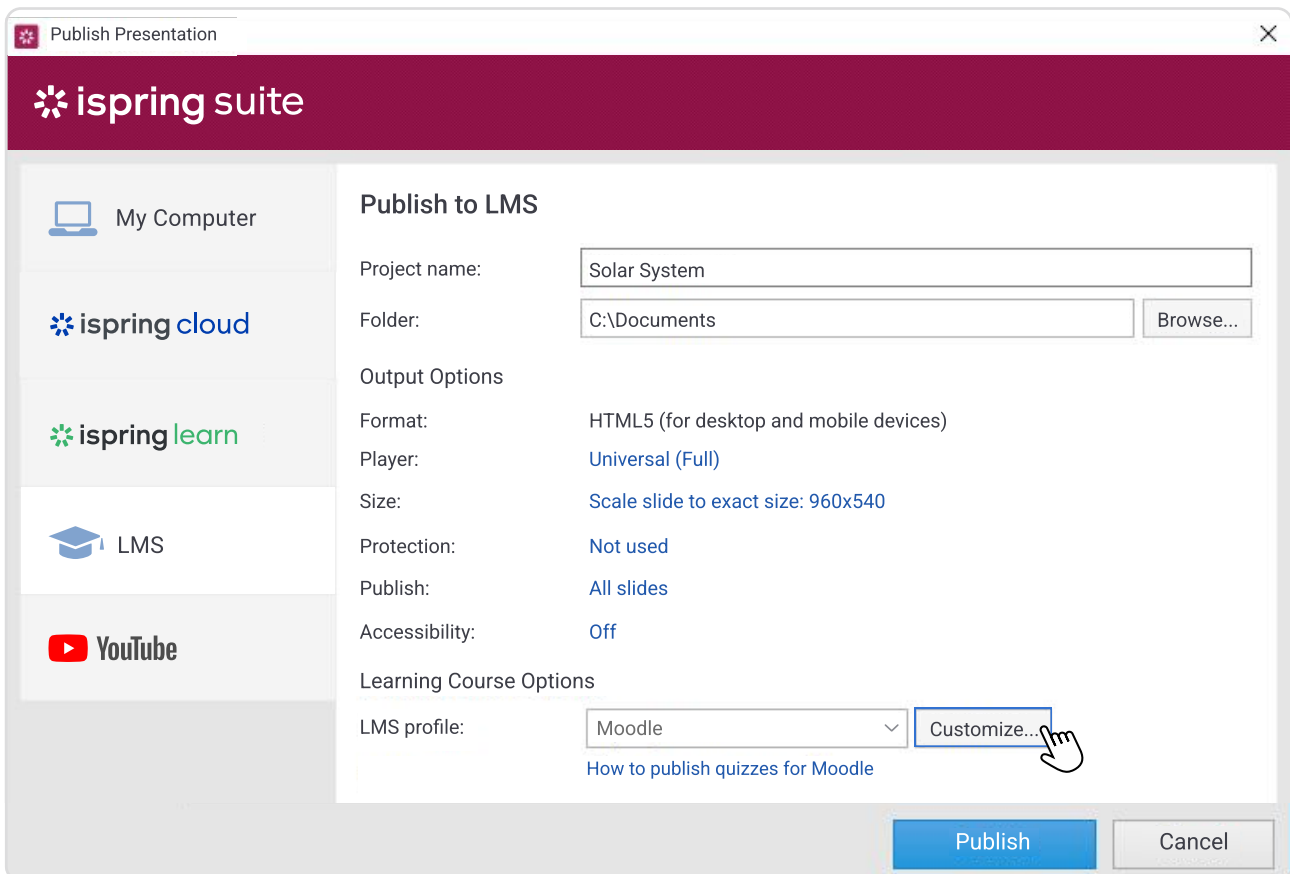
Publish Presentation

ispring suite

My Computer

ispring cloud

ispring learn

LMS

YouTube

Publish to LMS

Project name: Solar System

Folder: C:\Documents Browse...

Output Options

Format: HTML5 (for desktop and mobile devices)

Player: Universal (Full)

Size: Scale slide to exact size: 960x540

Protection: Not used

Publish: All slides

Accessibility: Off

Learning Course Options

LMS profile: Moodle Customize...

How to publish quizzes for Moodle

Publish Cancel